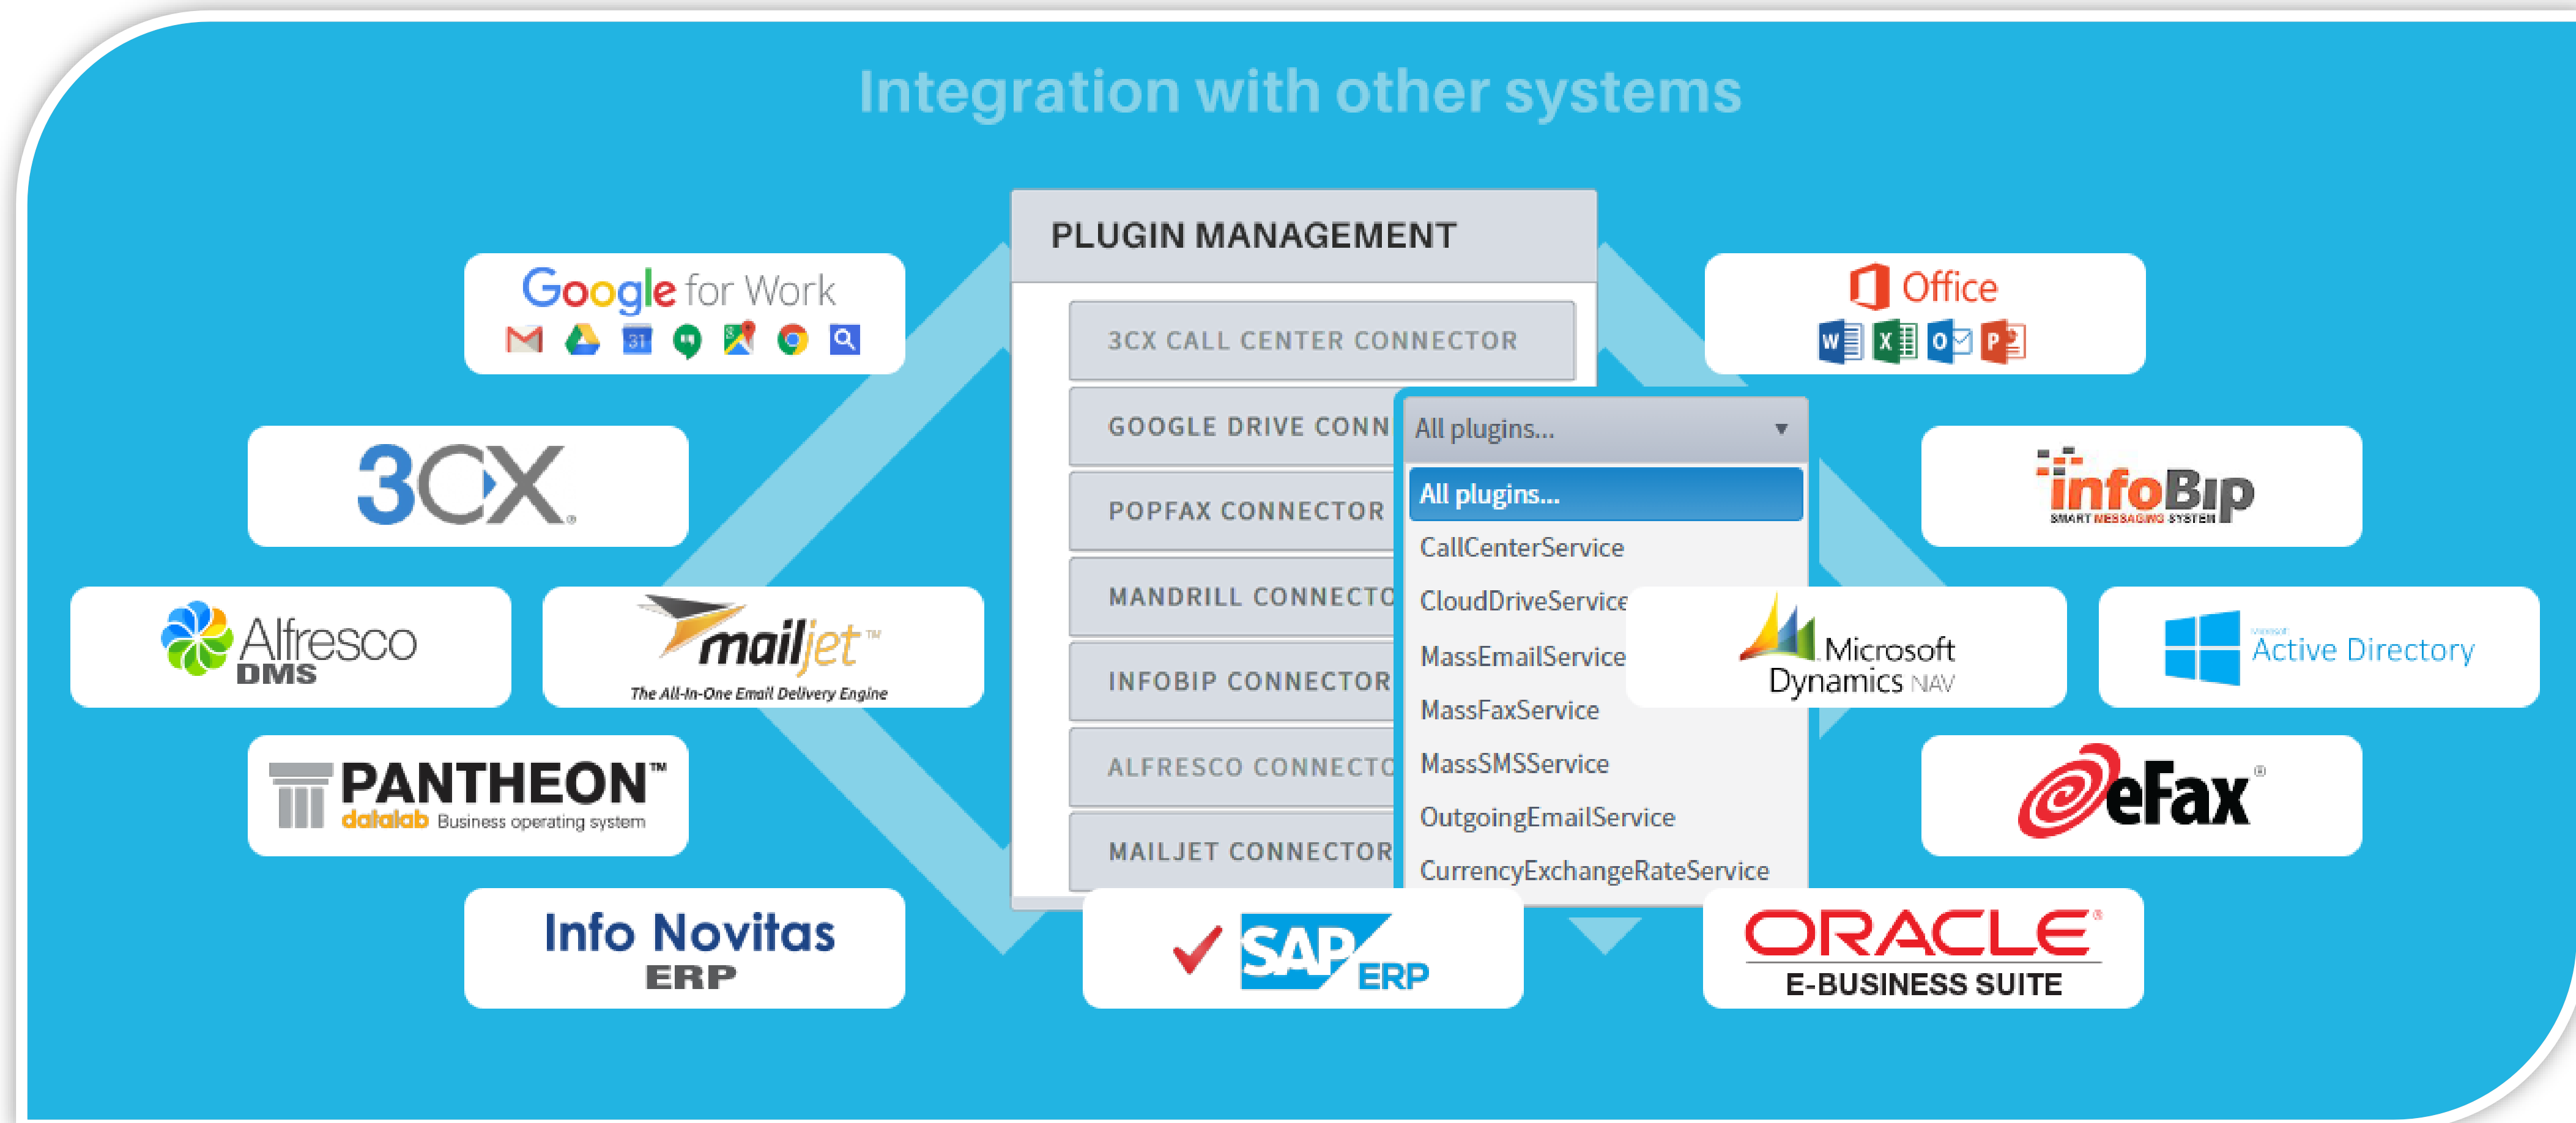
Integration with other systems

PLUGIN MANAGEMENT

3CX CALL CENTER CONNECTOR

GOOGLE DRIVE CONN

POPFAX CONNECTOR

MANDRILL CONNECTO

INFOBIP CONNECTOR

ALFRESCO CONNECTO

MAILJET CONNECTOR

All plugins...

All plugins...

CallCenterService

CloudDriveService

MassEmailService

MassFaxService

MassSMSService

OutgoingEmailService

CurrencyExchangeRateService

Google for Work

3CX

Alfresco DMS

mailjet™ The All-In-One Email Delivery Engine

PANTHEON™ datalab Business operating system

Info Novitas ERP

SAP ERP

Office

infoBip SMART MESSAGING SYSTEM

Microsoft Dynamics NAV

Active Directory

eFax®

ORACLE® E-BUSINESS SUITE